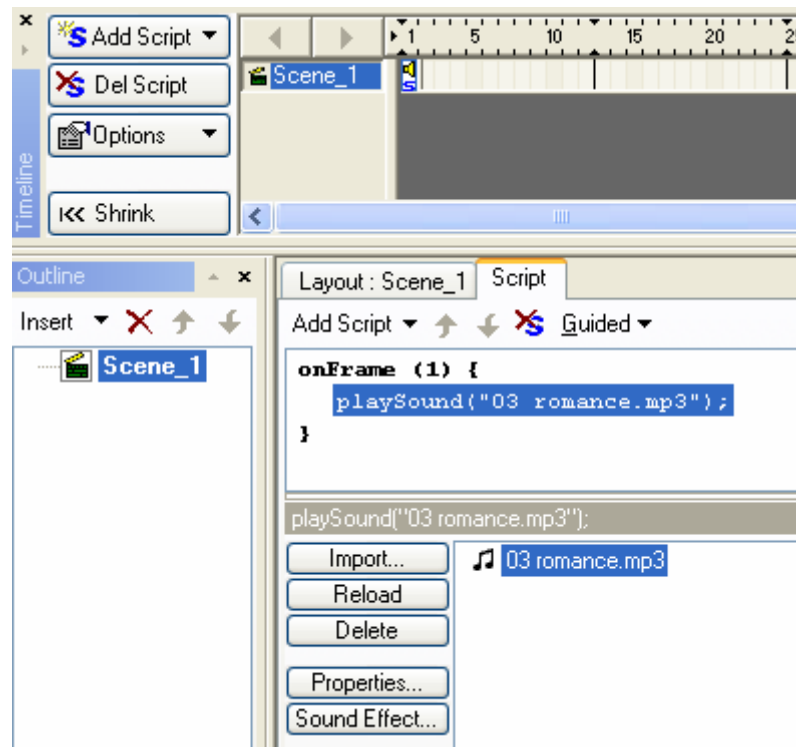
Add Script
Del Script
Options
Shrink
Timeline

1 5 10 15 20

Scene_1

Outline
Insert
Scene_1

Layout : Scene_1
Script

Add Script
Guided

onFrame (1) {
playSound("03 romance.mp3");
}

playSound("03 romance.mp3");

Import...
Reload
Delete
Properties...
Sound Effect...

03 romance.mp3